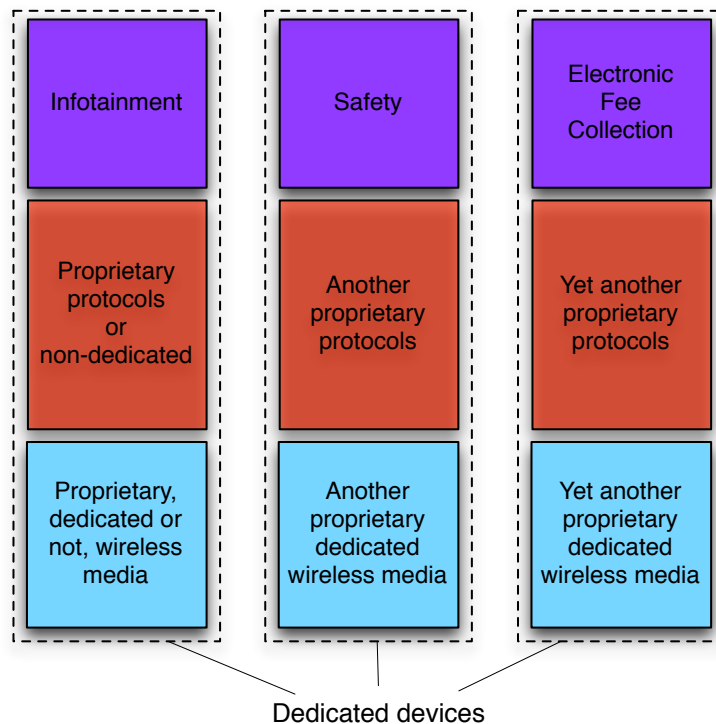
Infotainment

Safety

Electronic Fee Collection

Proprietary protocols or non-dedicated

Another proprietary protocols

Yet another proprietary protocols

Proprietary, dedicated or not, wireless media

Another proprietary dedicated wireless media

Yet another proprietary dedicated wireless media

Dedicated devices